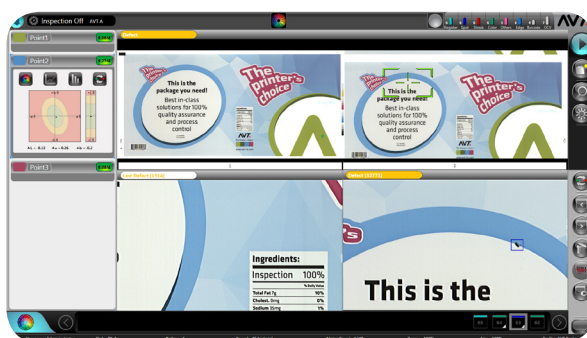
Inspection Off AVT A

AV

Point1

Point2

Point3

Defect

Last Defect

Defect

The printer's choice

This is the package you need!

Best in-class solutions for 100% quality assurance and process control

AVT

The printer's choice

This is the package you need!

Best in-class solutions for 100% quality assurance and process control

AVT

Ingredients:

Inspection 100%

Total Fat 7g 10%

Cholest. 5mg 0%

Sodium 35mg 1%

This is the